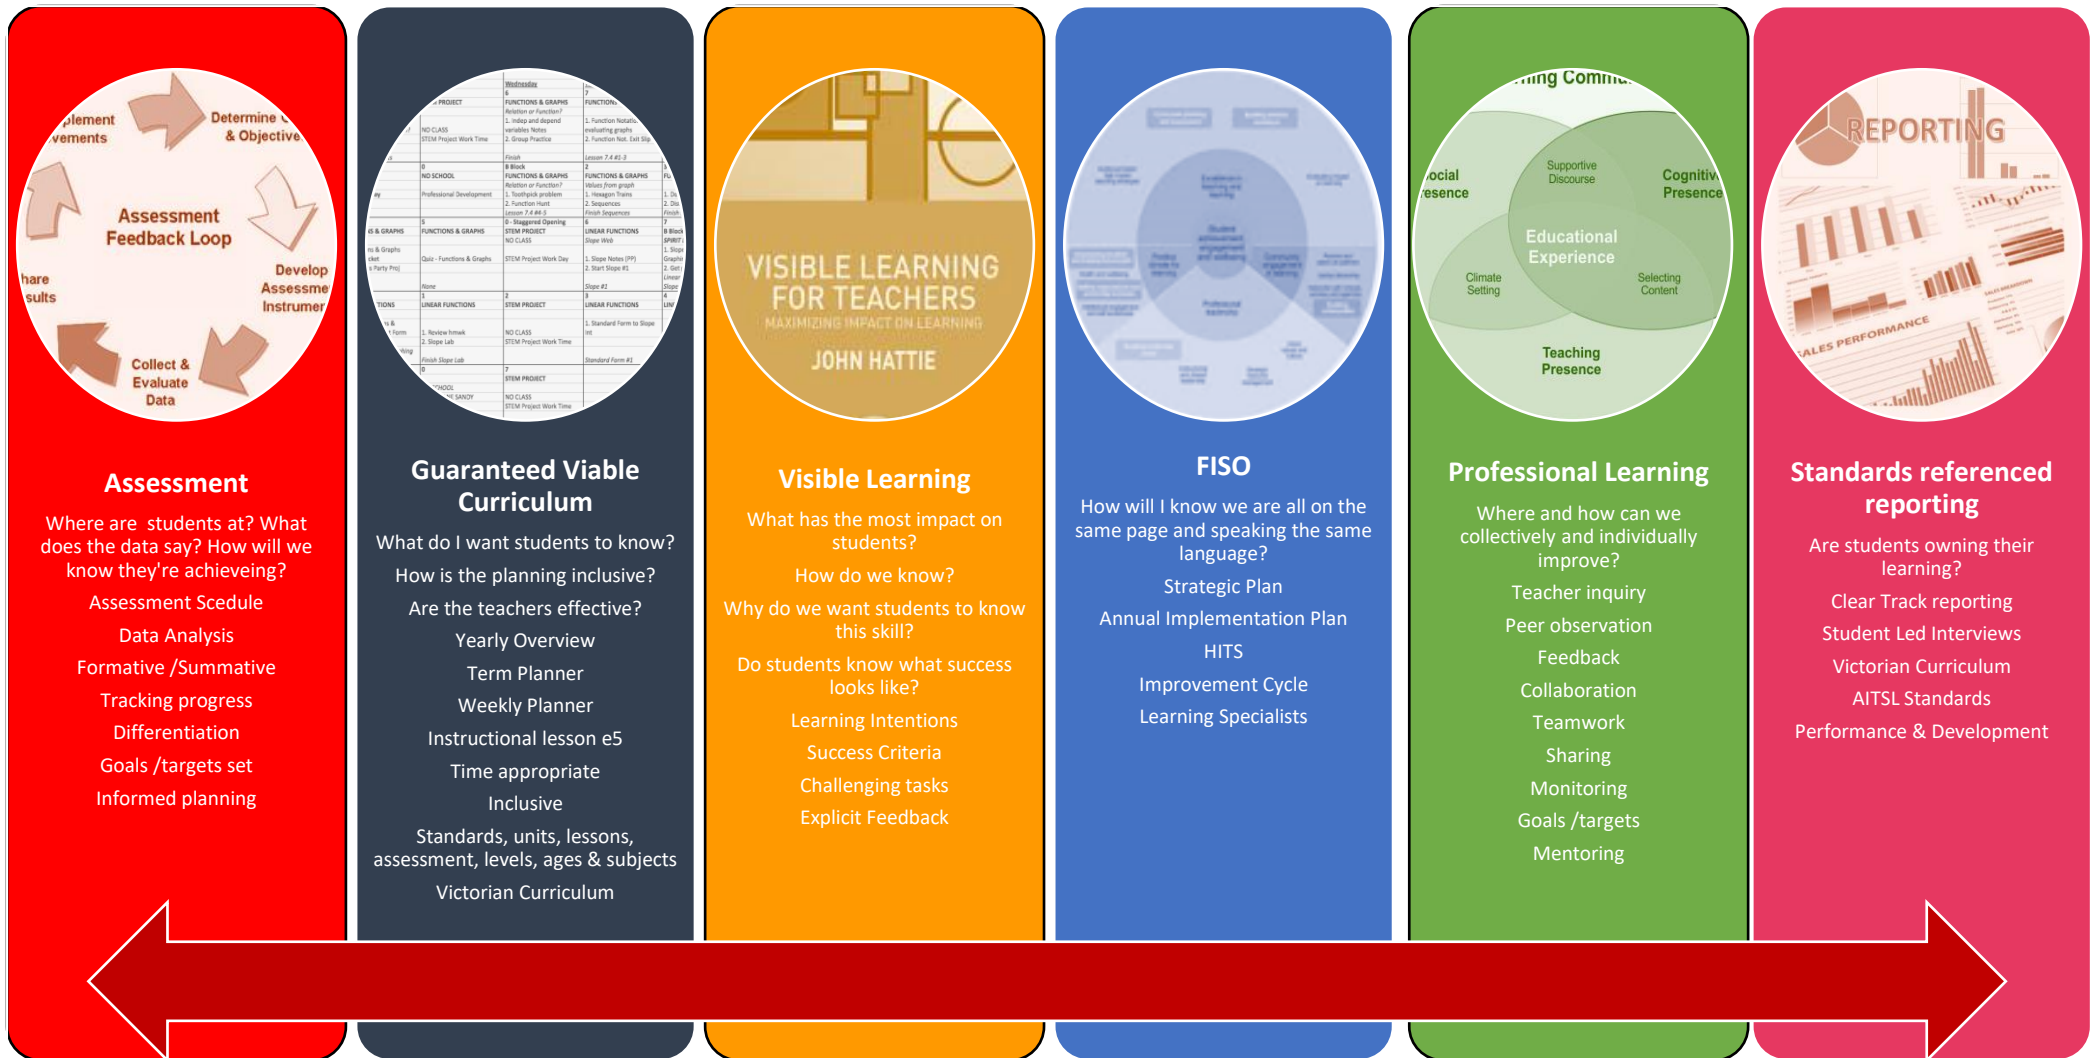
plement vements

Determine & Objective

Assessment Feedback Loop

Develop Assessme Instrumer

hare sults

Collect & Evaluate Data

Assessment

Where are students at? What does the data say? How will we know they're achieveing?

Assessment Scedule

Data Analysis

Formative /Summative

Tracking progress

Differentiation

Goals /targets set

Informed planning

Guaranteed Viable Curriculum

What do I want students to know?

How is the planning inclusive?

Are the teachers effective?

Yearly Overview

Term Planner

Weekly Planner

Instructional lesson e5

Time appropriate

Inclusive

Standards, units, lessons, assessment, levels, ages & subjects

Victorian Curriculum

VISIBLE LEARNING FOR TEACHERS

MAXIMIZING IMPACT ON LEARNING

JOHN HATTIE

Visible Learning

What has the most impact on students?

How do we know?

Why do we want students to know this skill?

Do students know what success looks like?

Learning Intentions

Success Criteria

Challenging tasks

Explicit Feedback

FISO

How will I know we are all on the same page and speaking the same language?

Strategic Plan

Annual Implementation Plan

HITS

Improvement Cycle

Learning Specialists

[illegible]ing Comm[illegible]

ocial esence

Supportive Discourse

Cognitiv Presence

Educational Experience

Climate Setting

Selecting Content

Teaching Presence

Professional Learning

Where and how can we collectively and individually improve?

Teacher inquiry

Peer observation

Feedback

Collaboration

Teamwork

Sharing

Monitoring

Goals /targets

Mentoring

REPORTING

SALES PERFORMANCE

Standards referenced reporting

Are students owning their learning?

Clear Track reporting

Student Led Interviews

Victorian Curriculum

AITSL Standards

Performance & Development